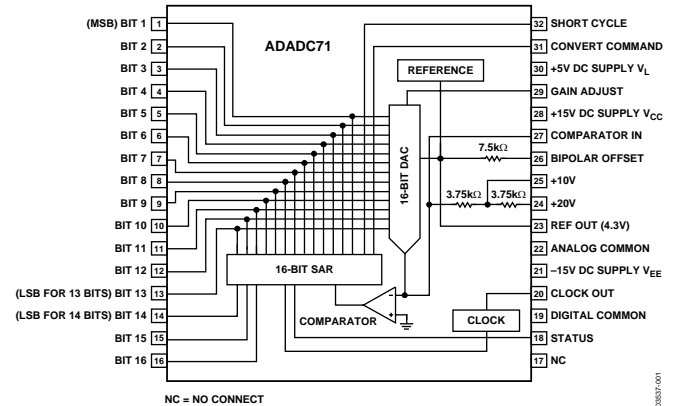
(MSB) BIT 1 1
BIT 2 2
BIT 3 3
BIT 4 4
BIT 5 5
BIT 6 6
BIT 7 7
BIT 8 8
BIT 9 9
BIT 10 10
BIT 11 11
BIT 12 12
(LSB FOR 13 BITS) BIT 13 13
(LSB FOR 14 BITS) BIT 14 14
BIT 15 15
BIT 16 16

ADADC71

REFERENCE

16-BIT DAC

16-BIT SAR

COMPARATOR

CLOCK

7.5kΩ

3.75kΩ

3.75kΩ

32 SHORT CYCLE
31 CONVERT COMMAND
30 +5V DC SUPPLY $V_L$
29 GAIN ADJUST
28 +15V DC SUPPLY $V_{CC}$
27 COMPARATOR IN
26 BIPOLAR OFFSET
25 +10V
24 +20V
23 REF OUT (4.3V)
22 ANALOG COMMON
21 –15V DC SUPPLY $V_{EE}$
20 CLOCK OUT
19 DIGITAL COMMON
18 STATUS
17 NC

NC = NO CONNECT

03537-001